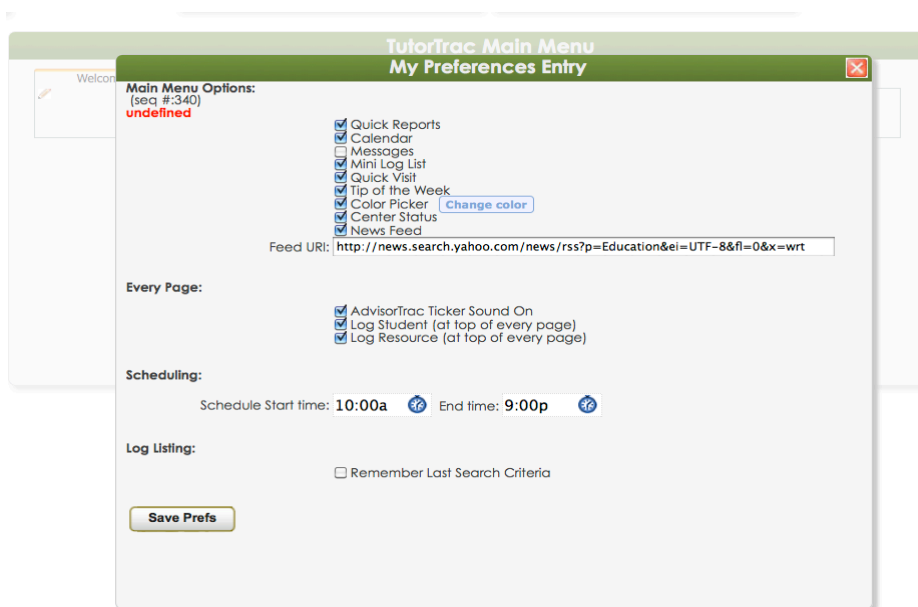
TutorTrac Main Menu

Welcon

My Preferences Entry

Main Menu Options:
(seq #:340)
undefined

Quick Reports
Calendar
Messages
Mini Log List
Quick Visit
Tip of the Week
Color Picker Change color
Center Status
News Feed

Feed URI: http://news.search.yahoo.com/news/rss?p=Education&ei=UTF-8&fl=0&x=wrt

Every Page:

AdvisorTrac Ticker Sound On
Log Student (at top of every page)
Log Resource (at top of every page)

Scheduling:

Schedule Start time: 10:00a End time: 9:00p

Log Listing:

Remember Last Search Criteria

Save Prefs